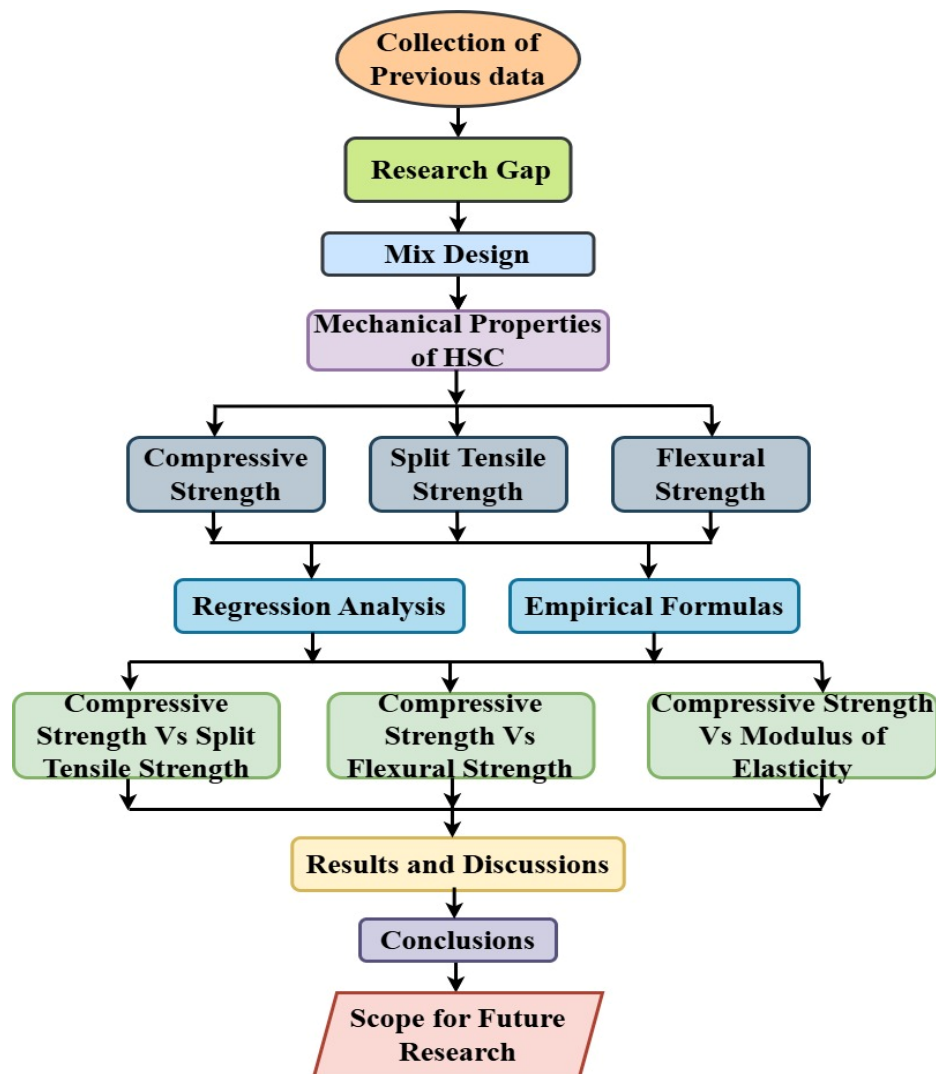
Collection of Previous data

Research Gap

Mix Design

Mechanical Properties of HSC

Compressive Strength

Split Tensile Strength

Flexural Strength

Regression Analysis

Empirical Formulas

Compressive Strength Vs Split Tensile Strength

Compressive Strength Vs Flexural Strength

Compressive Strength Vs Modulus of Elasticity

Results and Discussions

Conclusions

Scope for Future Research